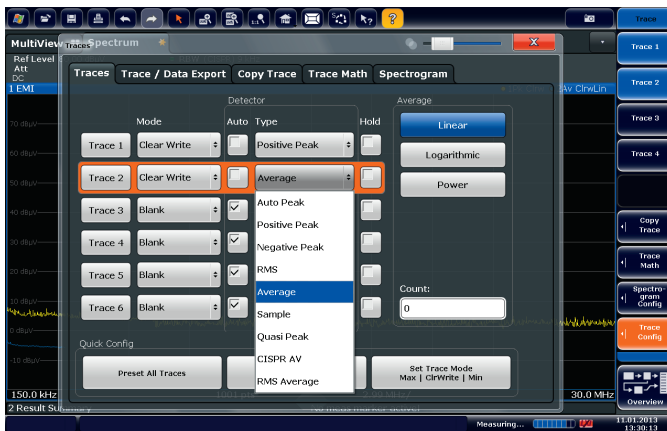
MultiView Spectrum

Ref Level
Att
DC
1 EMI

Traces

Traces | Trace / Data Export | Copy Trace | Trace Math | Spectrogram

Mode | Detector Auto | Type | Hold | Average

| | Mode | Auto | Type | Hold |
|---|---|---|---|---|
| Trace 1 | Clear Write | | Positive Peak | |
| Trace 2 | Clear Write | | Average | |
| Trace 3 | Blank | ✓ | | |
| Trace 4 | Blank | ✓ | | |
| Trace 5 | Blank | ✓ | | |
| Trace 6 | Blank | ✓ | | |

Auto Peak
Positive Peak
Negative Peak
RMS
Average
Sample
Quasi Peak
CISPR AV
RMS Average

Linear
Logarithmic
Power

Count:
0

Quick Config
Preset All Traces
Set Trace Mode Max | ClrWrite | Min

AV ClrwLin

70 dBµV
60 dBµV
50 dBµV
40 dBµV
30 dBµV
20 dBµV
10 dBµV
0 dBµV
-10 dBµV

150.0 kHz
30.0 MHz
2 Result Summary

Measuring...
11.01.2013
13:30:13

Trace
Trace 1
Trace 2
Trace 3
Trace 4
Copy Trace
Trace Math
Spectrogram Config
Trace Config
Overview